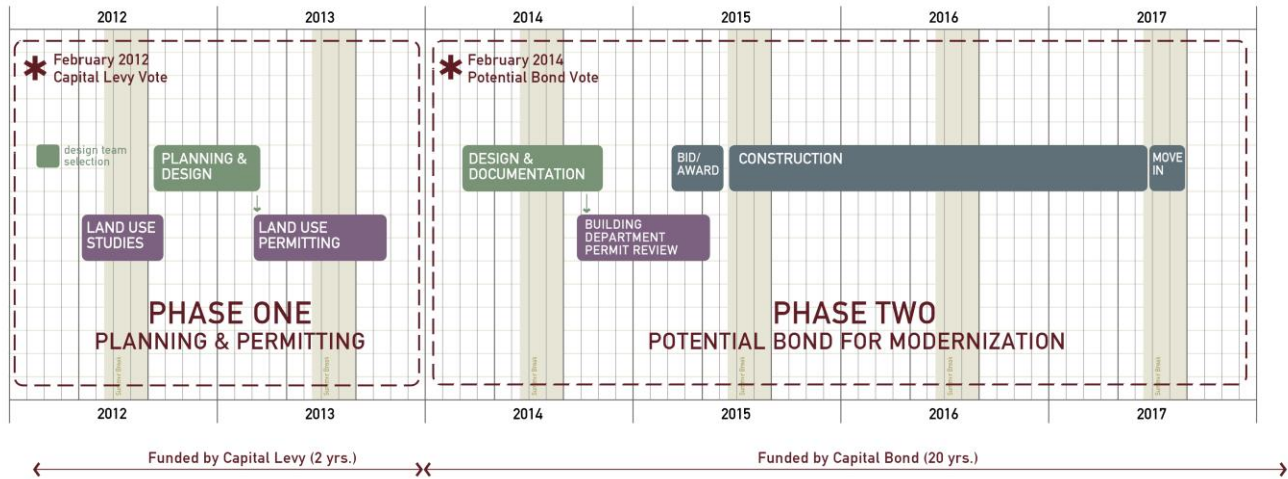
2012 2013 2014 2015 2016 2017

February 2012
Capital Levy Vote

February 2014
Potential Bond Vote

design team selection

PLANNING & DESIGN

LAND USE STUDIES

LAND USE PERMITTING

DESIGN & DOCUMENTATION

BUILDING DEPARTMENT PERMIT REVIEW

BID/ AWARD

CONSTRUCTION

MOVE IN

Summer Break

PHASE ONE
PLANNING & PERMITTING

PHASE TWO
POTENTIAL BOND FOR MODERNIZATION

2012 2013 2014 2015 2016 2017

Funded by Capital Levy (2 yrs.)

Funded by Capital Bond (20 yrs.)